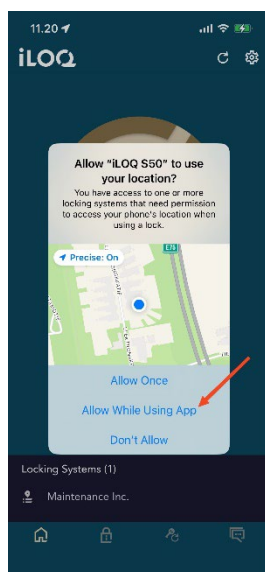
11.20

iLOQ

Allow "iLOQ S50" to use your location?

You have access to one or more locking systems that need permission to access your phone's location when using a lock.

Precise: On

E75

Allow Once

Allow While Using App

Don't Allow

Locking Systems (1)

Maintenance Inc.